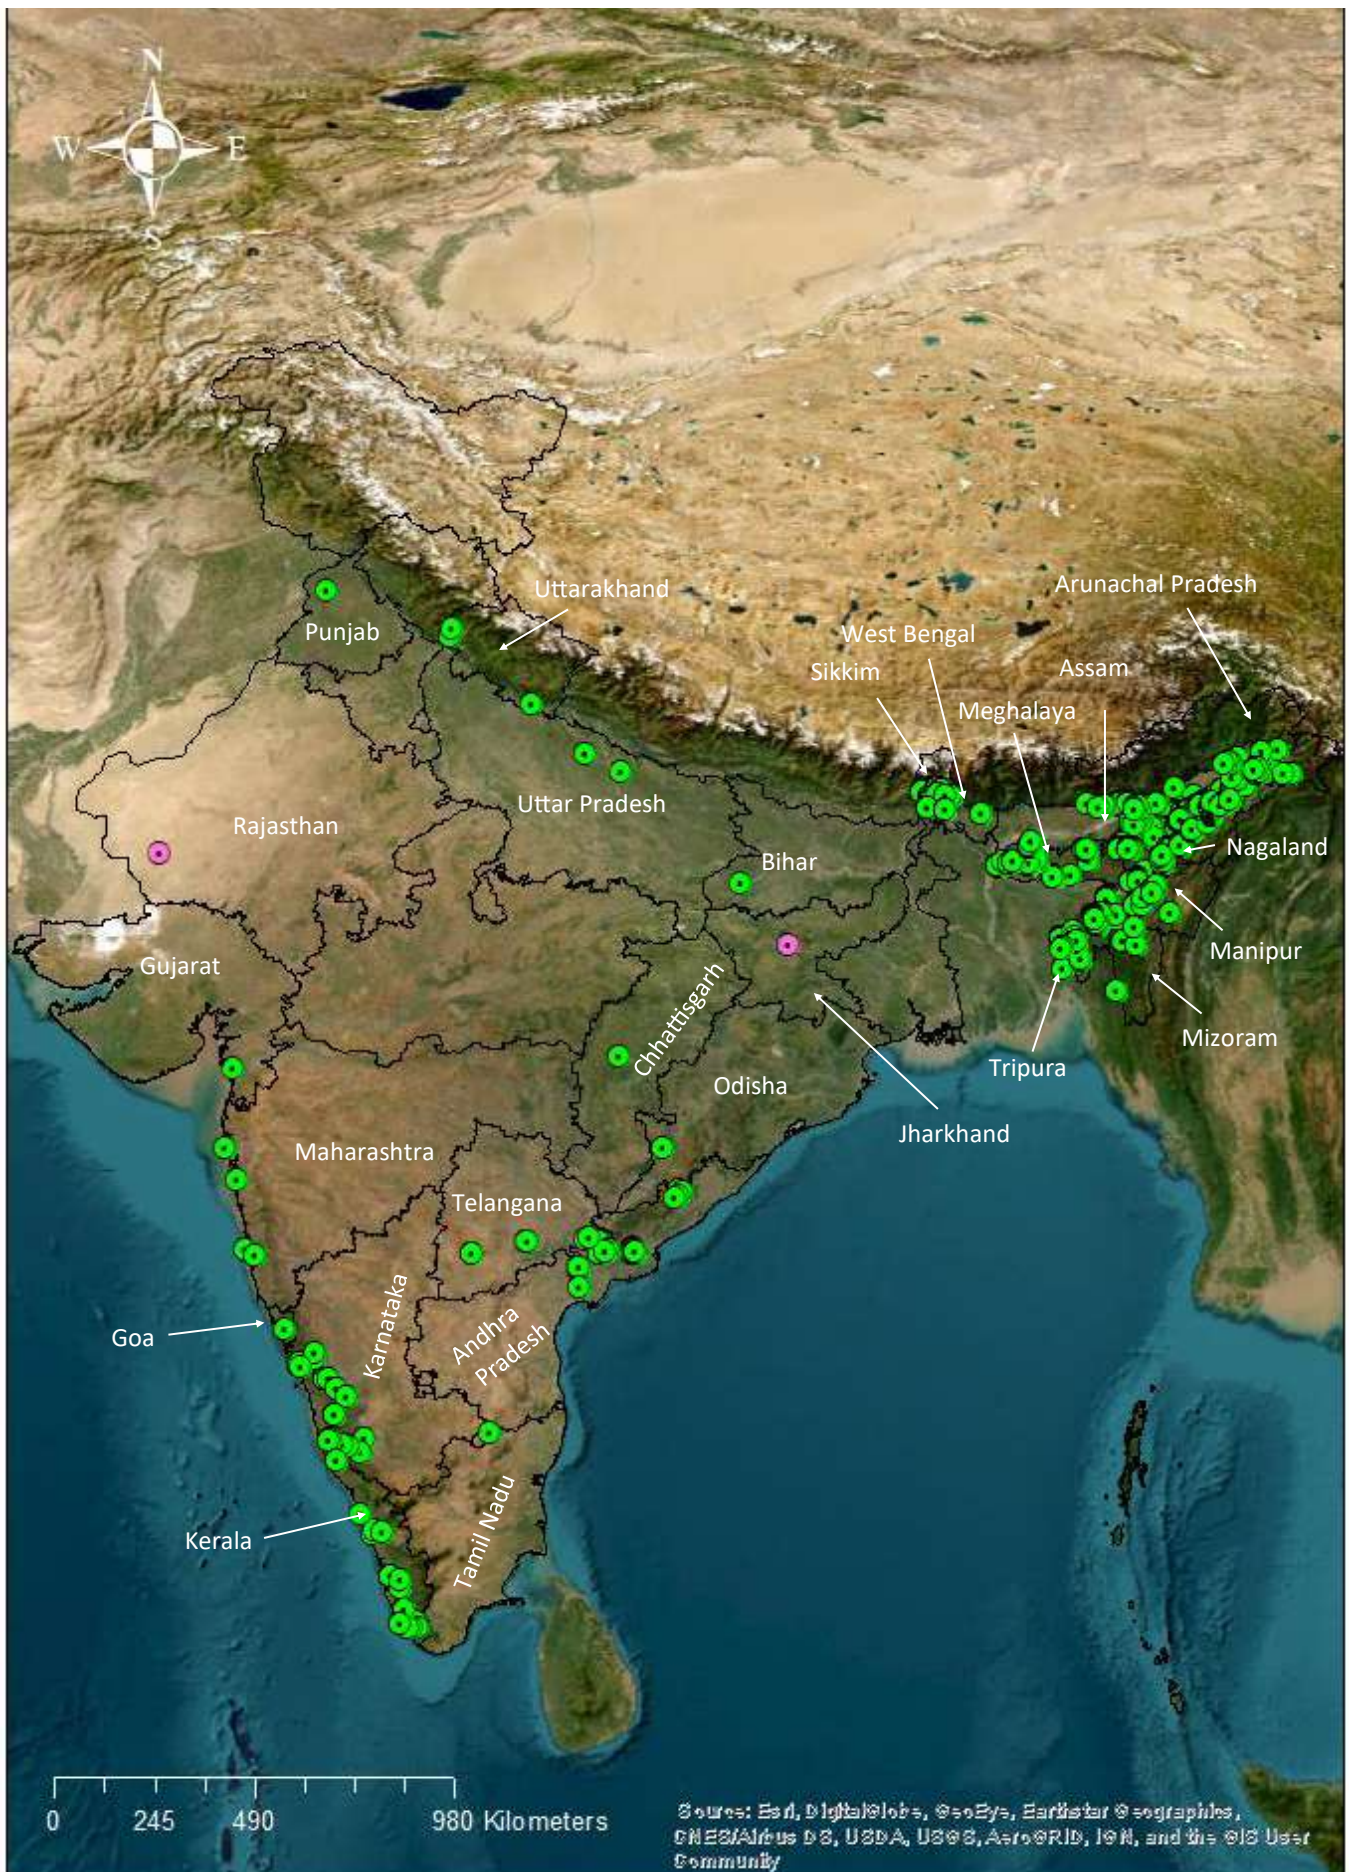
N
W
E
S

Uttarakhand
Punjab
Arunachal Pradesh
West Bengal
Sikkim
Assam
Meghalaya
Uttar Pradesh
Rajasthan
Nagaland
Bihar
Gujarat
Manipur
Chhattisgarh
Mizoram
Tripura
Odisha
Jharkhand
Maharashtra
Telangana
Karnataka
Andhra Pradesh
Goa
Kerala
Tamil Nadu

0 245 490 980 Kilometers

Source: Esri, DigitalGlobe, GeoEye, Earthstar Geographics, CNES/Airbus DS, USDA, USGS, AeroGRID, IGN, and the GIS User Community